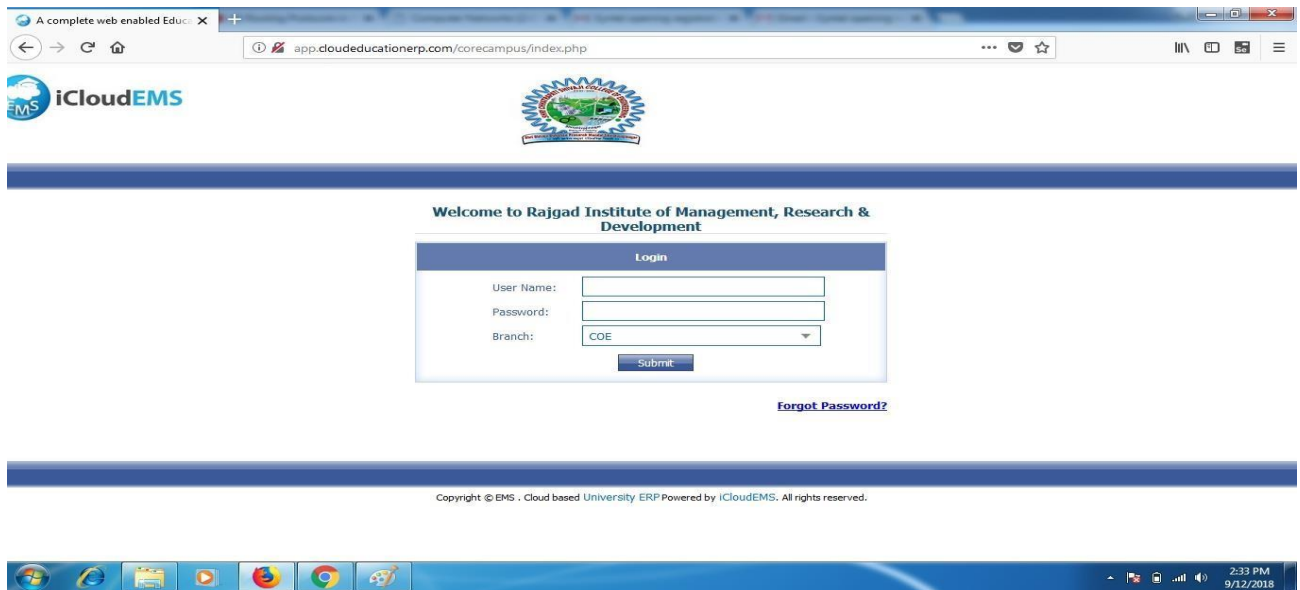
A complete web enabled Educa

app.cloudeducationerp.com/corecampus/index.php

EMS iCloudEMS

Welcome to Rajgad Institute of Management, Research & Development

Login

User Name:

Password:

Branch: COE

Submit

Forgot Password?

Copyright © EMS . Cloud based University ERP Powered by iCloudEMS. All rights reserved.

2:33 PM
9/12/2018